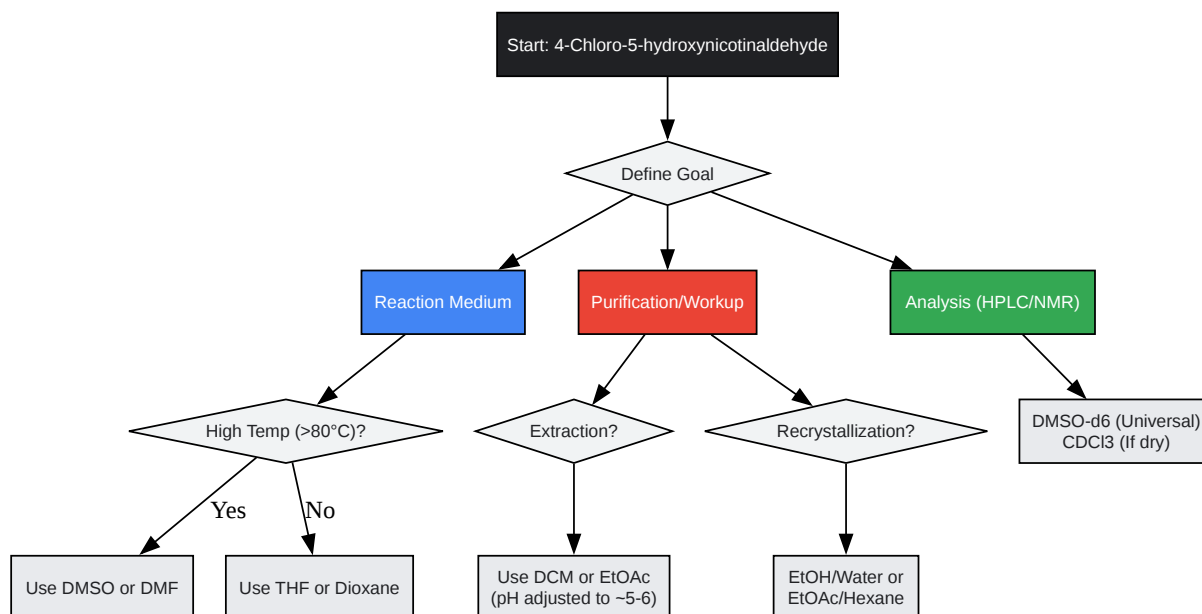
Start: 4-Chloro-5-hydroxynicotinaldehyde

Define Goal

Reaction Medium

Purification/Workup

Analysis (HPLC/NMR)

High Temp (>80°C)?

Extraction?

Recrystallization?

DMSO-d6 (Universal)
CDCl3 (If dry)

Yes

No

Use DMSO or DMF

Use THF or Dioxane

Use DCM or EtOAc
(pH adjusted to ~5-6)

EtOH/Water or
EtOAc/Hexane